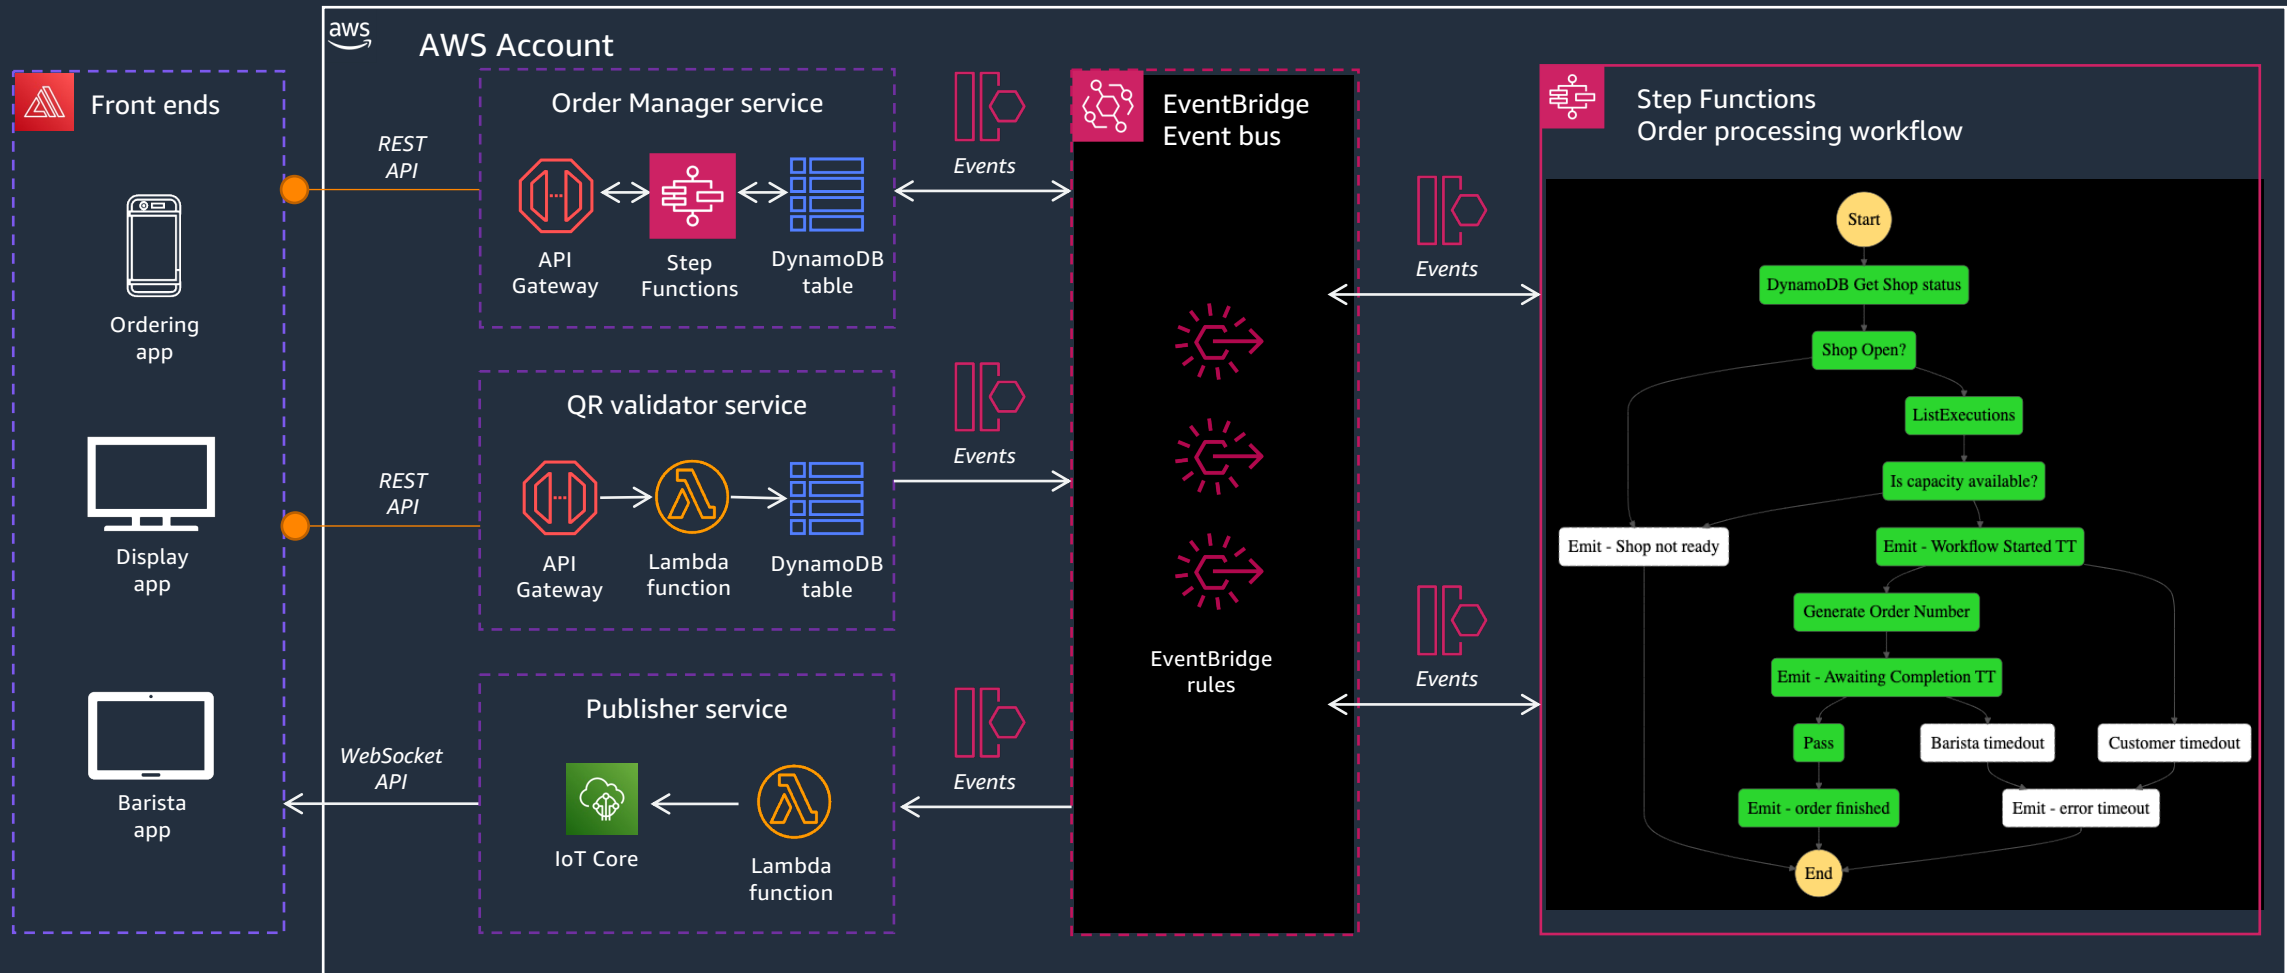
aws AWS Account

Front ends

Ordering app

Display app

Barista app

REST API

REST API

WebSocket API

Order Manager service

API Gateway

Step Functions

DynamoDB table

QR validator service

API Gateway

Lambda function

DynamoDB table

Publisher service

IoT Core

Lambda function

Events

Events

Events

EventBridge Event bus

EventBridge rules

Events

Events

Step Functions
Order processing workflow

Start

DynamoDB Get Shop status

Shop Open?

ListExecutions

Is capacity available?

Emit - Shop not ready

Emit - Workflow Started TT

Generate Order Number

Emit - Awaiting Completion TT

Pass

Barista timedout

Customer timedout

Emit - order finished

Emit - error timeout

End